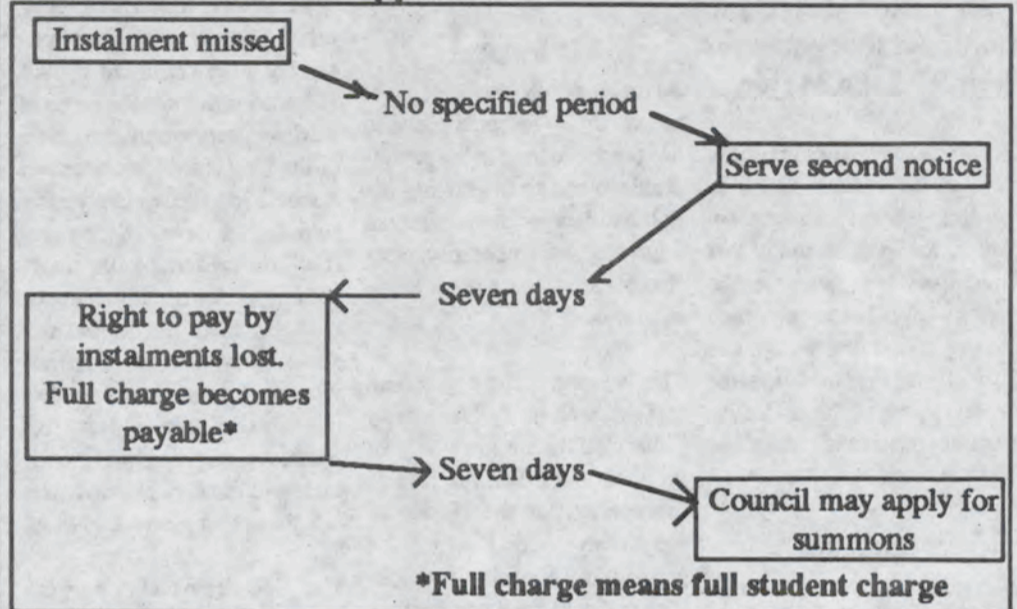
Instalment missed

No specified period

Serve second notice

Seven days

Right to pay by instalments lost. Full charge becomes payable*

Seven days

Council may apply for summons

*Full charge means full student charge